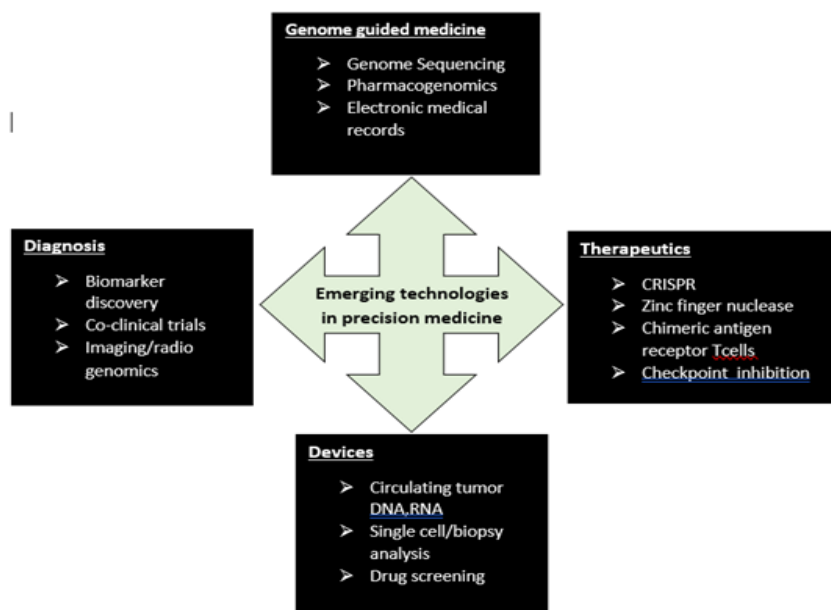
Genome guided medicine
➢ Genome Sequencing
➢ Pharmacogenomics
➢ Electronic medical records

Diagnosis
➢ Biomarker discovery
➢ Co-clinical trials
➢ Imaging/radio genomics

Emerging technologies in precision medicine

Therapeutics
➢ CRISPR
➢ Zinc finger nuclease
➢ Chimeric antigen receptor Tcells
➢ Checkpoint inhibition

Devices
➢ Circulating tumor DNA,RNA
➢ Single cell/biopsy analysis
➢ Drug screening